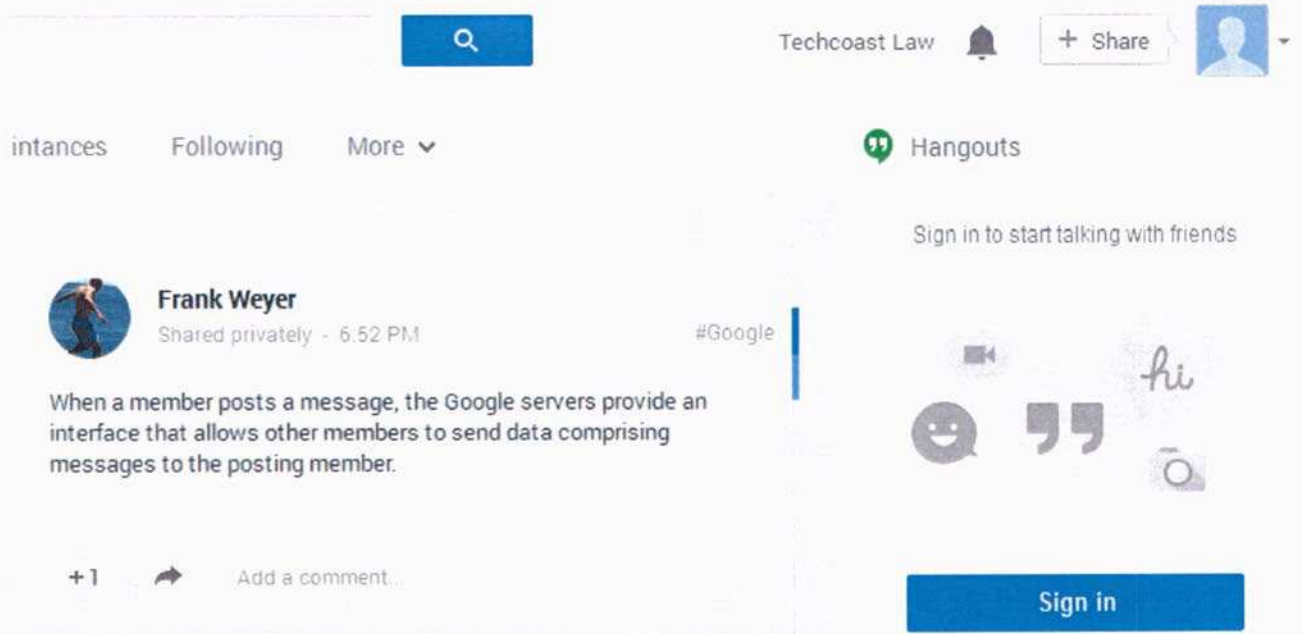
Techcoast Law + Share

intances Following More

Hangouts

Sign in to start talking with friends

Frank Weyer
Shared privately - 6:52 PM #Google

When a member posts a message, the Google servers provide an interface that allows other members to send data comprising messages to the posting member.

hi

+1 Add a comment...

Sign in